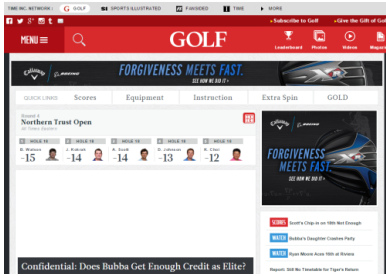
TIME INC. NETWORK : G GOLF SPORTS ILLUSTRATED FANSIDED TIME MORE

›Subscribe to Golf ›Give the Gift of Golf

MENU GOLF Leaderboard Photos Videos Magazine

Callaway FORGIVENESS MEETS FAST. SEE HOW WE DID IT

QUICK LINKS Scores Equipment Instruction Extra Spin GOLD

Round 4
Northern Trust Open

| HOLE 18 | HOLE 18 | HOLE 18 | HOLE 18 | HOLE 18 |
|---|---|---|---|---|
| B. Watson | J. Rahm | A. Scott | D. Johnson | B. Chin |
| -15 | -14 | -14 | -13 | -12 |

Callaway FORGIVENESS MEETS FAST.

SCORE Scott's Chip-in on 18th Not Enough

WATCH Bubba's Daughter Crashes Party

WATCH Ryan Moore Aces 10th at Riviera

Report: Still No Timetable for Tiger's Return

Confidential: Does Bubba Get Enough Credit as Elite?